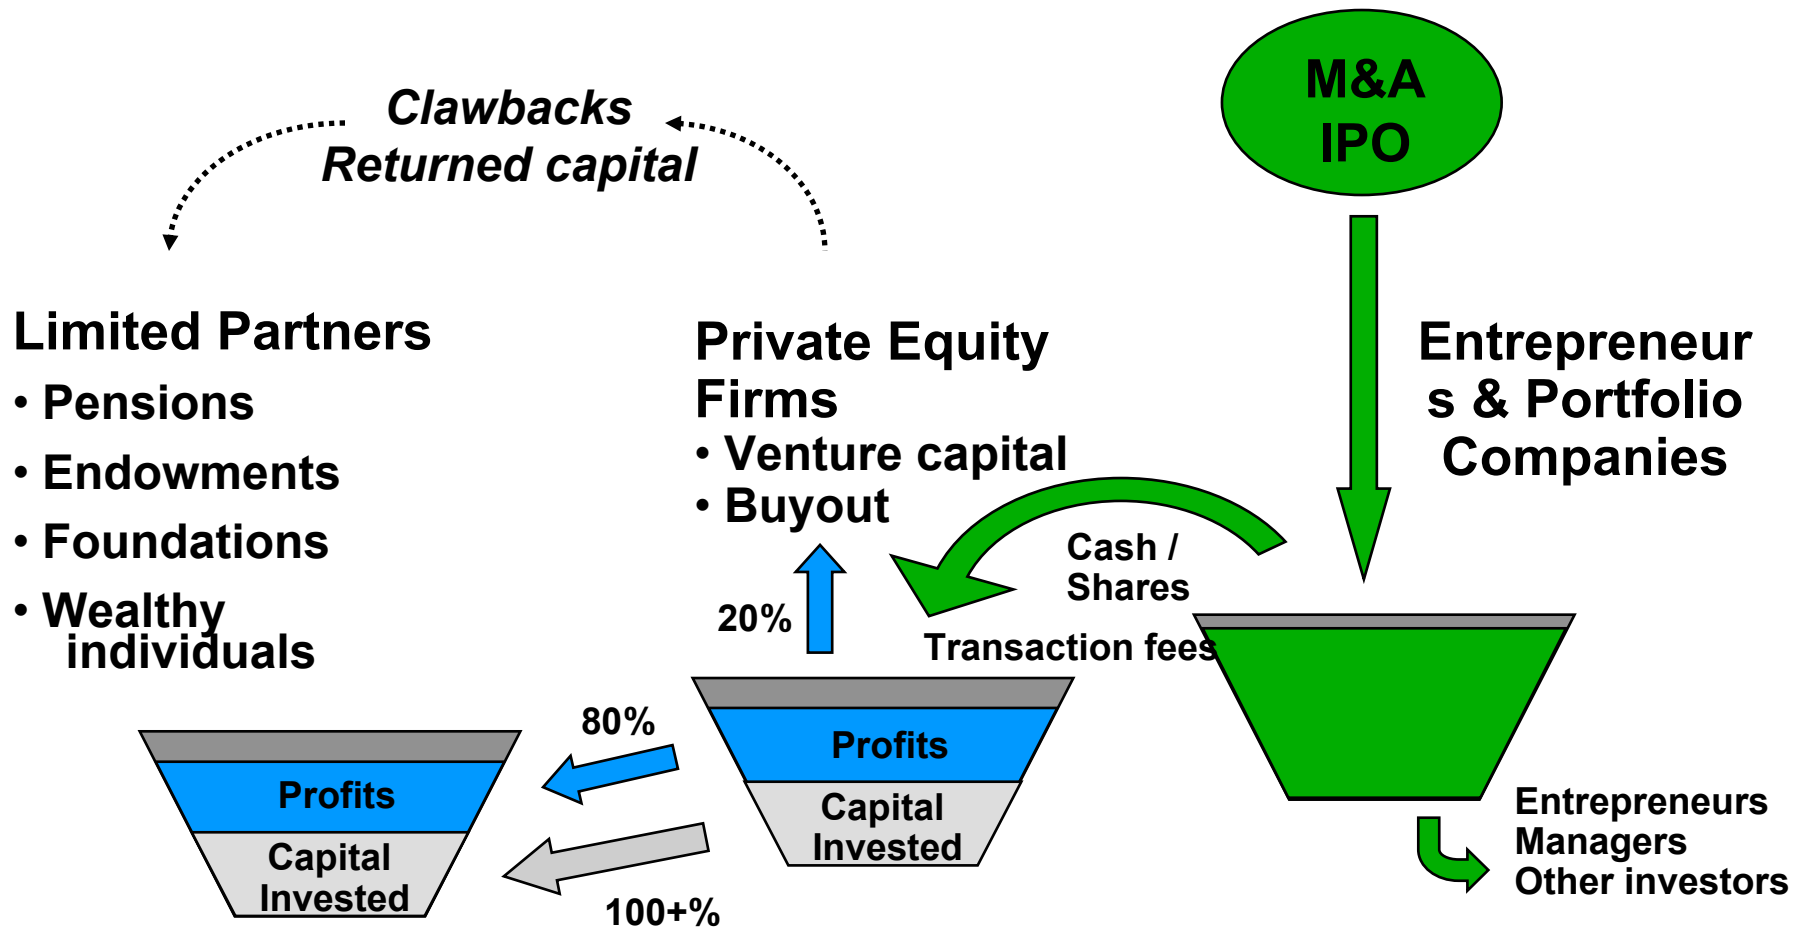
Clawbacks
Returned capital

M&A
IPO

Limited Partners
• Pensions
• Endowments
• Foundations
• Wealthy individuals

Private Equity Firms
• Venture capital
• Buyout

Entrepreneur s & Portfolio Companies

Cash / Shares

20%

Transaction fees

80%

Profits
Capital Invested

Profits
Capital Invested

100+%

Entrepreneurs
Managers
Other investors